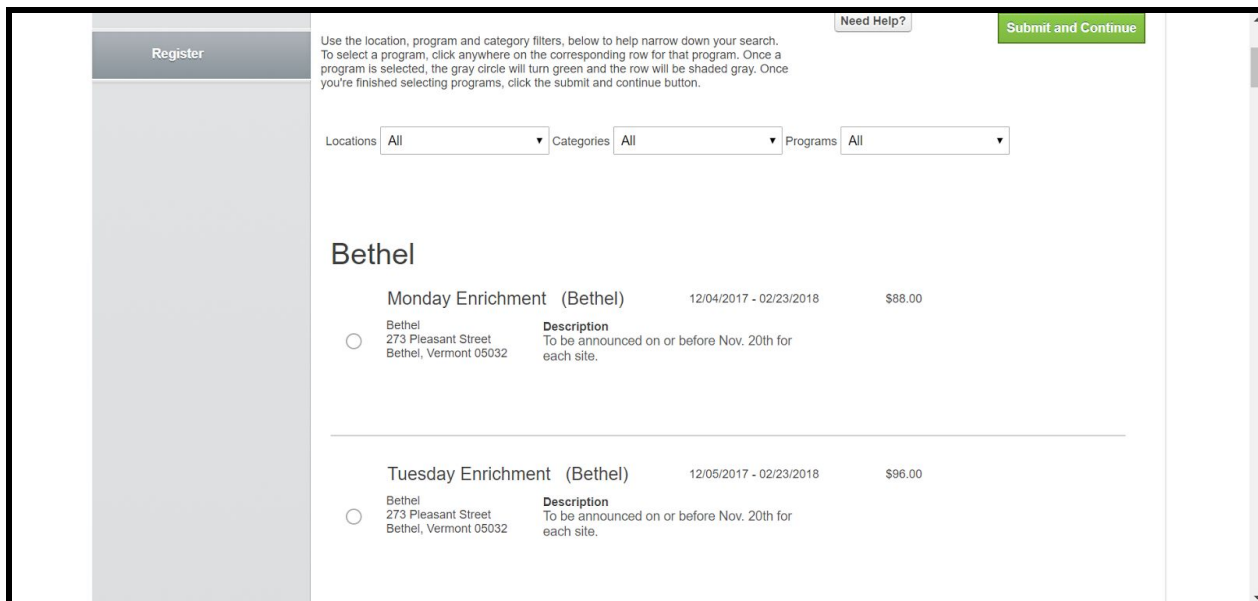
Register

Use the location, program and category filters, below to help narrow down your search. To select a program, click anywhere on the corresponding row for that program. Once a program is selected, the gray circle will turn green and the row will be shaded gray. Once you're finished selecting programs, click the submit and continue button.

Need Help?

Submit and Continue

Locations All Categories All Programs All

Bethel

Monday Enrichment (Bethel) 12/04/2017 - 02/23/2018 $88.00

Bethel
273 Pleasant Street
Bethel, Vermont 05032

Description
To be announced on or before Nov. 20th for each site.

Tuesday Enrichment (Bethel) 12/05/2017 - 02/23/2018 $96.00

Bethel
273 Pleasant Street
Bethel, Vermont 05032

Description
To be announced on or before Nov. 20th for each site.